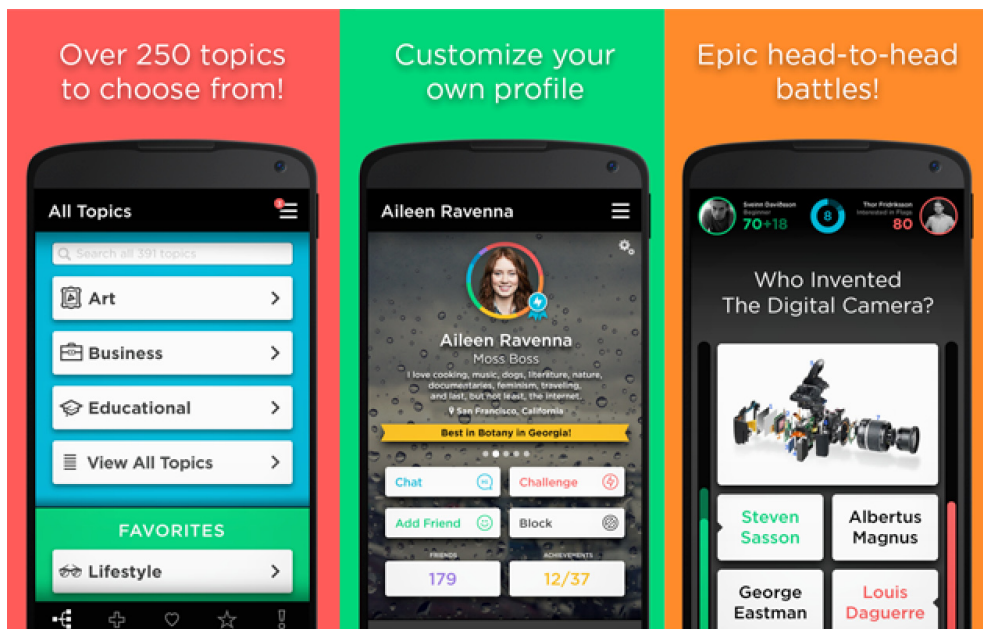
Over 250 topics to choose from!

All Topics

Search all 391 topics

Art

Business

Educational

View All Topics

FAVORITES

Lifestyle

Customize your own profile

Aileen Ravenna

Aileen Ravenna

Moss Boss

I love cooking, music, dogs, literature, nature, documentaries, feminism, traveling, and last, but not least, the internet.

San Francisco, California

Best in Botany in Georgia!

Chat

Challenge

Add Friend

Block

FRIENDS

179

ACHIEVEMENTS

12/37

Epic head-to-head battles!

Sveinn Davíðsson

Beginner

70+18

8

Thor Fridriksson

Interested in Flags

80

Who Invented The Digital Camera?

Steven Sasson

Albertus Magnus

George Eastman

Louis Daguerre